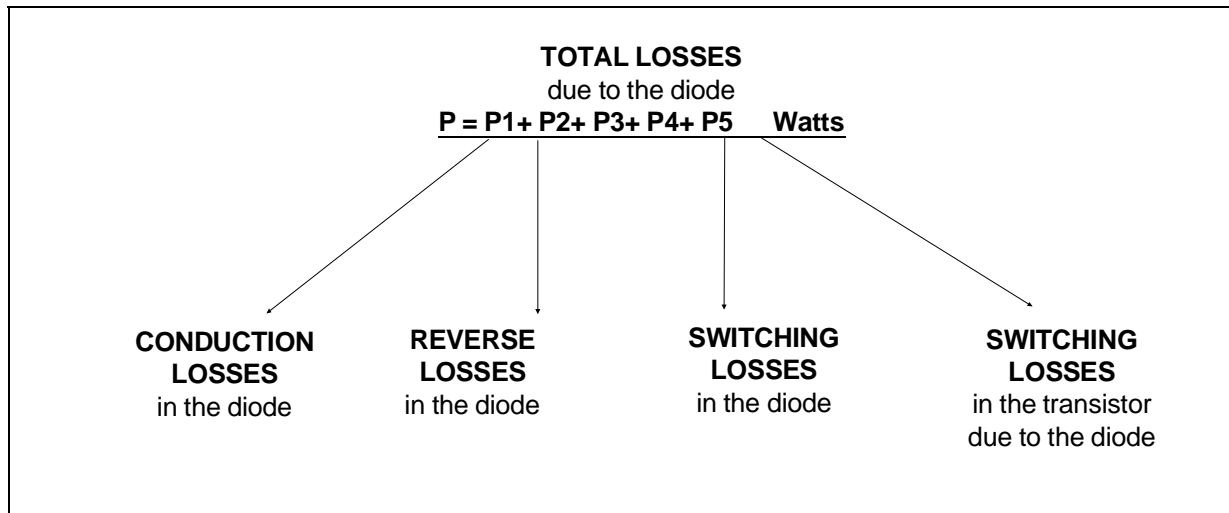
**TOTAL LOSSES**
due to the diode
**P = P1+ P2+ P3+ P4+ P5 Watts**

**CONDUCTION LOSSES**
in the diode

**REVERSE LOSSES**
in the diode

**SWITCHING LOSSES**
in the diode

**SWITCHING LOSSES**
in the transistor due to the diode